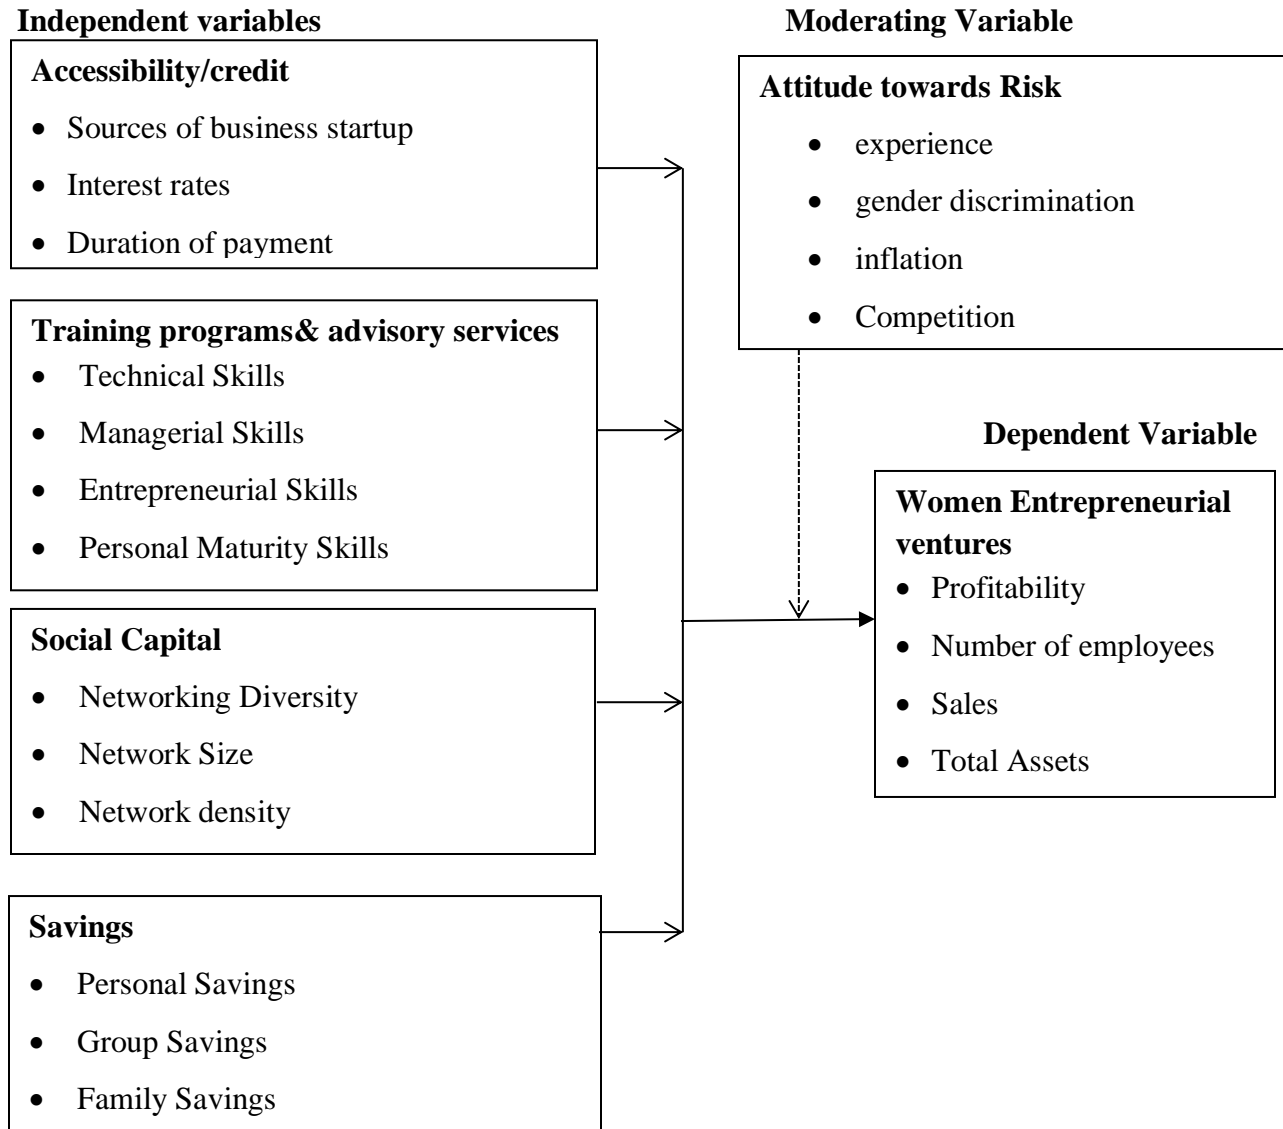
Independent variables

Accessibility/credit
- Sources of business startup
- Interest rates
- Duration of payment

Training programs& advisory services
- Technical Skills
- Managerial Skills
- Entrepreneurial Skills
- Personal Maturity Skills

Social Capital
- Networking Diversity
- Network Size
- Network density

Savings
- Personal Savings
- Group Savings
- Family Savings

Moderating Variable

Attitude towards Risk
- experience
- gender discrimination
- inflation
- Competition

Dependent Variable

Women Entrepreneurial ventures
- Profitability
- Number of employees
- Sales
- Total Assets